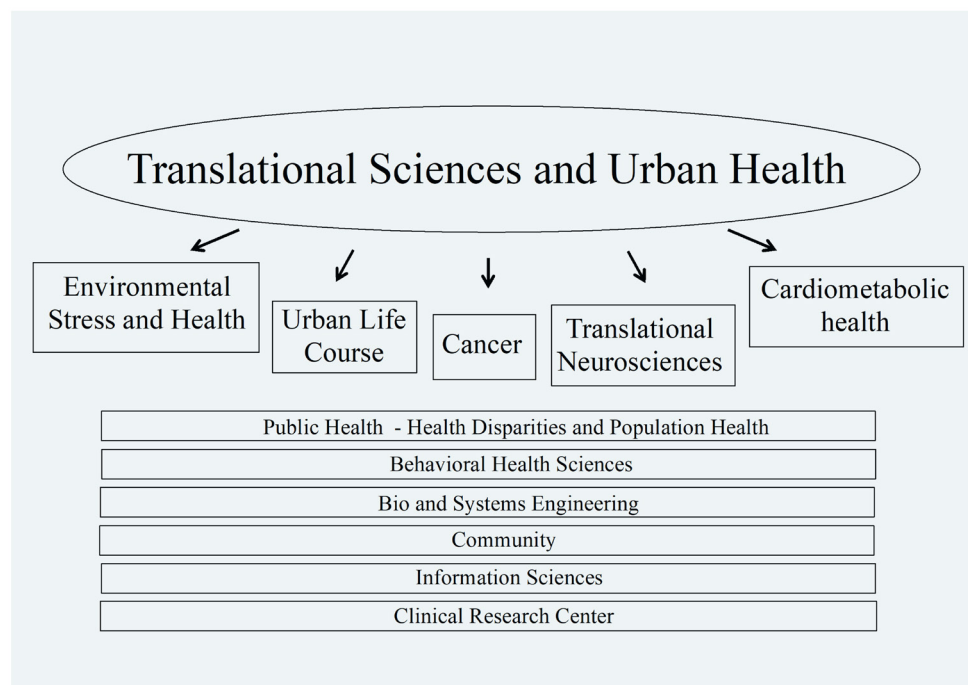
Translational Sciences and Urban Health

Environmental Stress and Health

Urban Life Course

Cancer

Translational Neurosciences

Cardiometabolic health

Public Health - Health Disparities and Population Health

Behavioral Health Sciences

Bio and Systems Engineering

Community

Information Sciences

Clinical Research Center